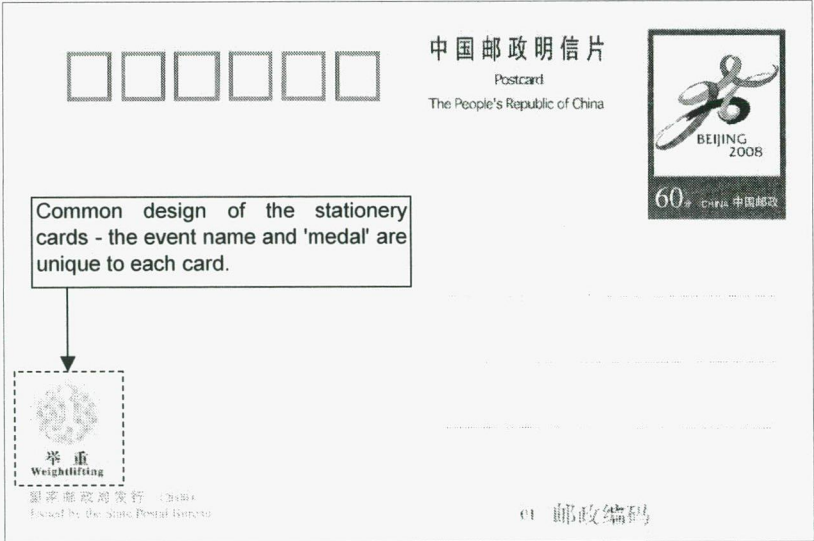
中国邮政明信片

Postcard

The People's Republic of China

BEIJING 2008

60分 CHINA 中国邮政

Common design of the stationery cards - the event name and 'medal' are unique to each card.

举重
Weightlifting

国家邮政局发行 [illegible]
Issued by the State Postal Bureau

01 邮政编码